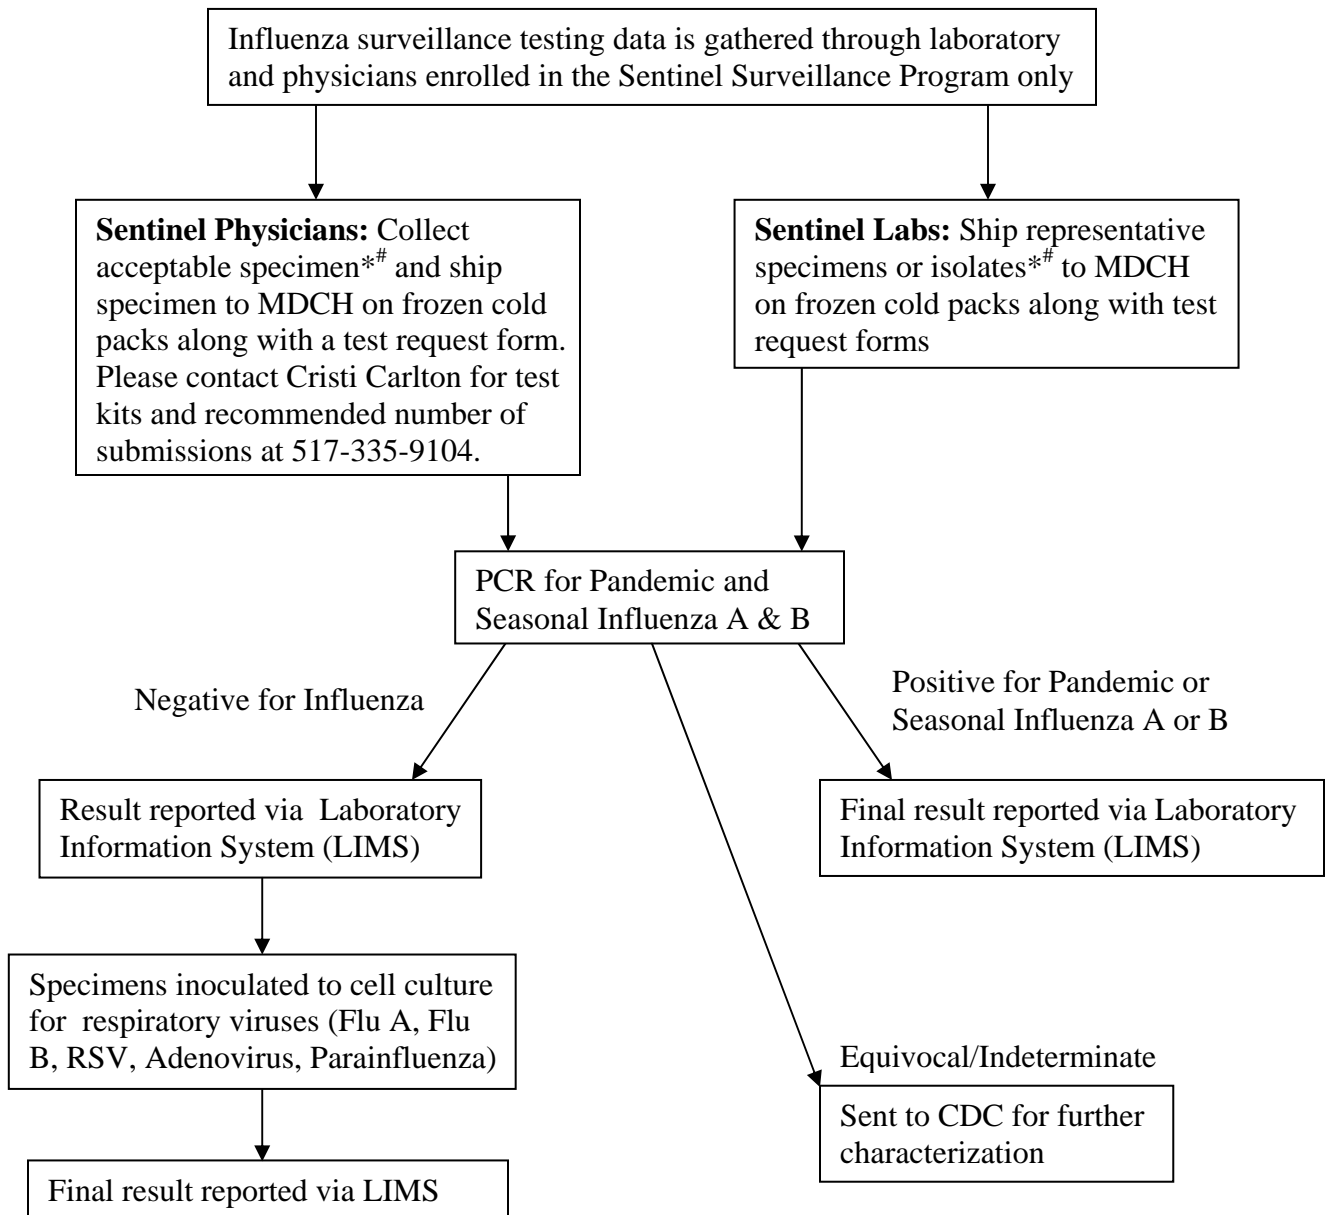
Influenza surveillance testing data is gathered through laboratory and physicians enrolled in the Sentinel Surveillance Program only

**Sentinel Physicians:** Collect acceptable specimen$*^{\#}$ and ship specimen to MDCH on frozen cold packs along with a test request form. Please contact Cristi Carlton for test kits and recommended number of submissions at 517-335-9104.

**Sentinel Labs:** Ship representative specimens or isolates$*^{\#}$ to MDCH on frozen cold packs along with test request forms

PCR for Pandemic and Seasonal Influenza A & B

Negative for Influenza

Positive for Pandemic or Seasonal Influenza A or B

Result reported via Laboratory Information System (LIMS)

Final result reported via Laboratory Information System (LIMS)

Specimens inoculated to cell culture for respiratory viruses (Flu A, Flu B, RSV, Adenovirus, Parainfluenza)

Equivocal/Indeterminate

Sent to CDC for further characterization

Final result reported via LIMS